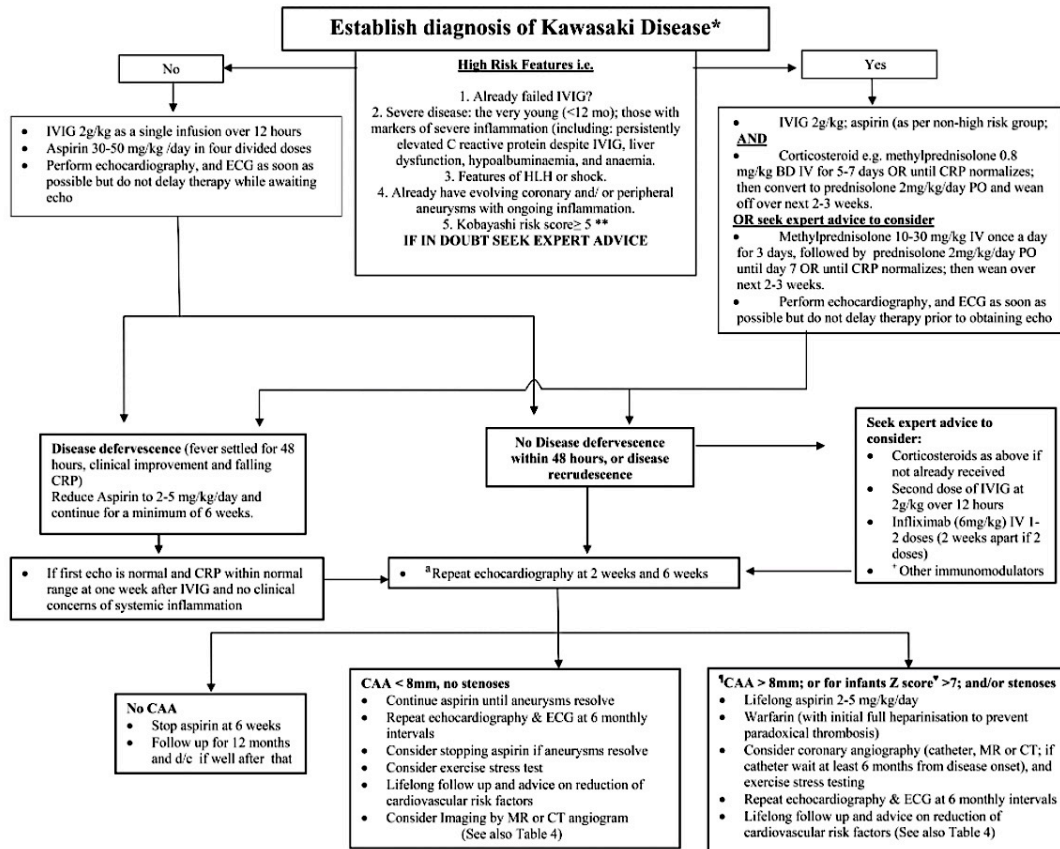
Establish diagnosis of Kawasaki Disease*

No

Yes

High Risk Features i.e.

1. Already failed IVIG?
2. Severe disease: the very young (<12 mo); those with markers of severe inflammation (including: persistently elevated C reactive protein despite IVIG, liver dysfunction, hypoalbuminaemia, and anaemia.
3. Features of HLH or shock.
4. Already have evolving coronary and/ or peripheral aneurysms with ongoing inflammation.
5. Kobayashi risk score≥ 5 **
IF IN DOUBT SEEK EXPERT ADVICE

- IVIG 2g/kg as a single infusion over 12 hours
- Aspirin 30-50 mg/kg /day in four divided doses
- Perform echocardiography, and ECG as soon as possible but do not delay therapy while awaiting echo

- IVIG 2g/kg; aspirin (as per non-high risk group;
AND
- Corticosteroid e.g. methylprednisolone 0.8 mg/kg BD IV for 5-7 days OR until CRP normalizes; then convert to prednisolone 2mg/kg/day PO and wean off over next 2-3 weeks.
OR seek expert advice to consider
- Methylprednisolone 10-30 mg/kg IV once a day for 3 days, followed by prednisolone 2mg/kg/day PO until day 7 OR until CRP normalizes; then wean over next 2-3 weeks.
- Perform echocardiography, and ECG as soon as possible but do not delay therapy prior to obtaining echo

Disease defervescence (fever settled for 48 hours, clinical improvement and falling CRP)
Reduce Aspirin to 2-5 mg/kg/day and continue for a minimum of 6 weeks.

No Disease defervescence within 48 hours, or disease recrudescence

Seek expert advice to consider:
- Corticosteroids as above if not already received
- Second dose of IVIG at 2g/kg over 12 hours
- Infliximab (6mg/kg) IV 1-2 doses (2 weeks apart if 2 doses)
- $^{+}$ Other immunomodulators

- If first echo is normal and CRP within normal range at one week after IVIG and no clinical concerns of systemic inflammation

- $^{a}$Repeat echocardiography at 2 weeks and 6 weeks

No CAA
- Stop aspirin at 6 weeks
- Follow up for 12 months and d/c if well after that

CAA < 8mm, no stenoses
- Continue aspirin until aneurysms resolve
- Repeat echocardiography & ECG at 6 monthly intervals
- Consider stopping aspirin if aneurysms resolve
- Consider exercise stress test
- Lifelong follow up and advice on reduction of cardiovascular risk factors
- Consider Imaging by MR or CT angiogram (See also Table 4)

$^{¶}$CAA > 8mm; or for infants Z score$^{▾}$ >7; and/or stenoses
- Lifelong aspirin 2-5 mg/kg/day
- Warfarin (with initial full heparinisation to prevent paradoxical thrombosis)
- Consider coronary angiography (catheter, MR or CT; if catheter wait at least 6 months from disease onset), and exercise stress testing
- Repeat echocardiography & ECG at 6 monthly intervals
- Lifelong follow up and advice on reduction of cardiovascular risk factors (See also Table 4)